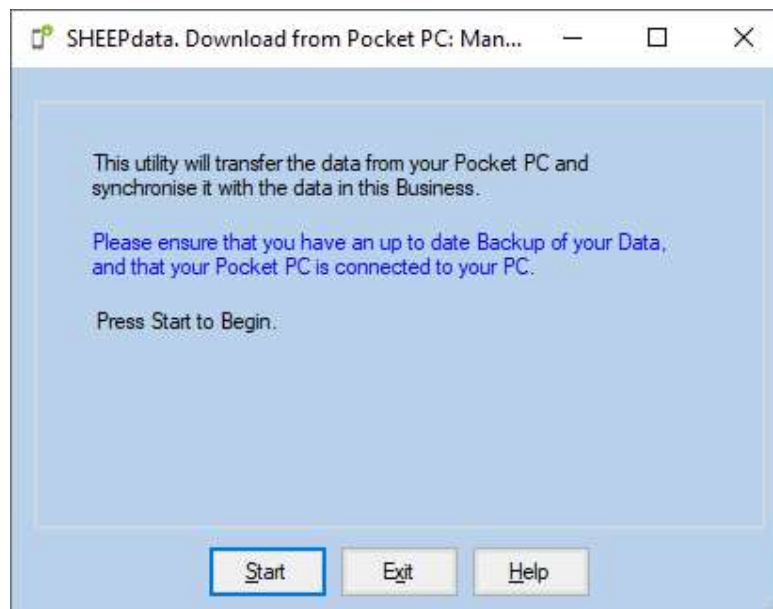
SHEEPdata. Download from Pocket PC: Man...

This utility will transfer the data from your Pocket PC and synchronise it with the data in this Business.

Please ensure that you have an up to date Backup of your Data, and that your Pocket PC is connected to your PC.

Press Start to Begin.

Start Exit Help